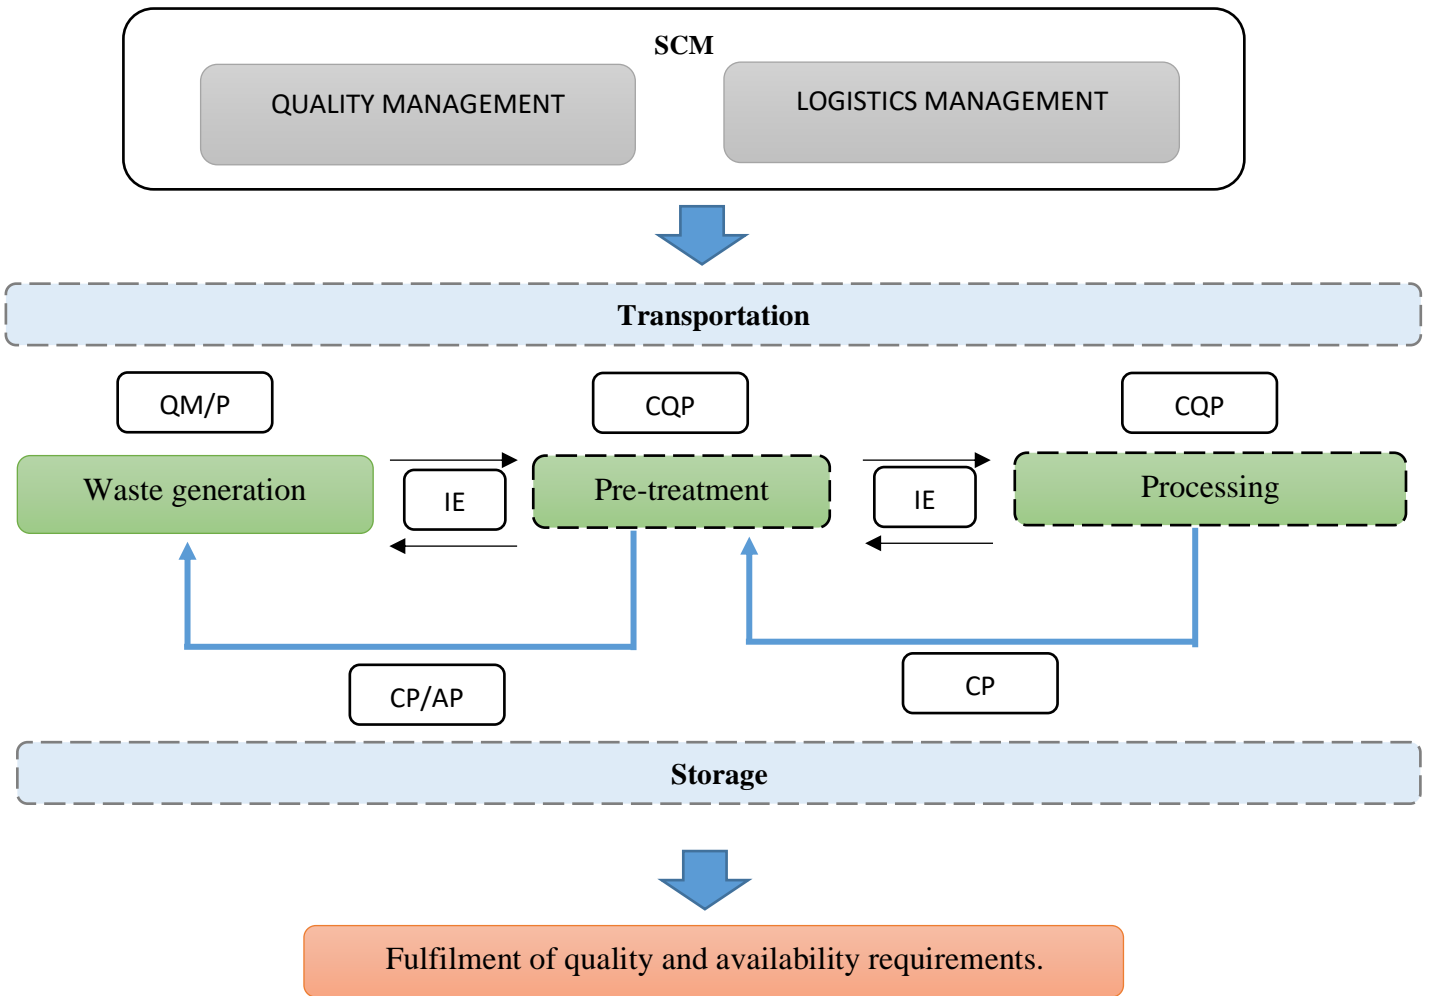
SCM

QUALITY MANAGEMENT

LOGISTICS MANAGEMENT

Transportation

QM/P

CQP

CQP

Waste generation

IE

Pre-treatment

IE

Processing

CP/AP

CP

Storage

Fulfilment of quality and availability requirements.